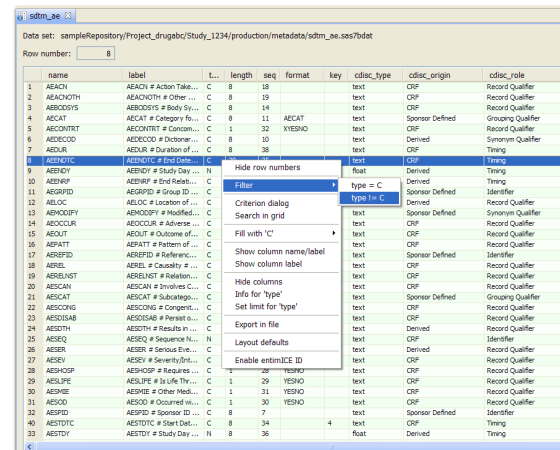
sdtm_ae

Data set: sampleRepository/Project_drugabc/Study_1234/production/metadata/sdtm_ae.sas7bdat

Row number: 8

| | name | label | t... | length | seq | format | key | cdisc_type | cdisc_origin | cdisc_role |
|---|---|---|---|---|---|---|---|---|---|---|
| 1 | AEACN | AEACN # Action Take... | C | 8 | 18 | | | text | CRF | Record Qualifier |
| 2 | AEACNOTH | AEACNOTH # Other ... | C | 8 | 19 | | | text | CRF | Record Qualifier |
| 3 | AEBODSYS | AEBODSYS # Body Sy... | C | 8 | 14 | | | text | CRF | Record Qualifier |
| 4 | AECAT | AECAT # Category fo... | C | 8 | 11 | AECAT | | text | Sponsor Defined | Grouping Qualifier |
| 5 | AECONTRT | AECONTRT # Concom... | C | 1 | 32 | XYESNO | | text | CRF | Record Qualifier |
| 6 | AEDECOD | AEDECOD # Dictionar... | C | 8 | 10 | | | text | Derived | Synonym Qualifier |
| 7 | AEDUR | AEDUR # Duration of ... | C | 8 | 38 | | | text | CRF | Timing |
| 8 | AEENDTC | AEENDTC # End Date... | C | | | | | text | CRF | Timing |
| 9 | AEENDY | AEENDY # Study Day ... | N | | | | | float | Derived | Timing |
| 10 | AEENRF | AEENRF # End Relati... | C | | | | | text | Derived | Timing |
| 11 | AEGRPID | AEGRPID # Group ID ... | C | | | | | text | Sponsor Defined | Identifier |
| 12 | AELOC | AELOC # Location of ... | C | | | | | text | CRF | Record Qualifier |
| 13 | AEMODIFY | AEMODIFY # Modified... | C | | | | | text | Sponsor Defined | Synonym Qualifier |
| 14 | AEOCCUR | AEOCCUR # Adverse ... | C | | | | | text | CRF | Record Qualifier |
| 15 | AEOUT | AEOUT # Outcome of... | C | | | | | text | CRF | Record Qualifier |
| 16 | AEPATT | AEPATT # Pattern of ... | C | | | | | text | CRF | Record Qualifier |
| 17 | AEREFID | AEREFID # Referenc... | C | | | | | text | Sponsor Defined | Identifier |
| 18 | AEREL | AEREL # Causality # ... | C | | | | | text | CRF | Record Qualifier |
| 19 | AERELNST | AERELNST # Relation... | C | | | | | text | CRF | Record Qualifier |
| 20 | AESCAN | AESCAN # Involves C... | C | | | | | text | CRF | Record Qualifier |
| 21 | AESCAT | AESCAT # Subcatego... | C | | | | | text | Sponsor Defined | Grouping Qualifier |
| 22 | AESCONG | AESCONG # Congenit... | C | | | | | text | CRF | Record Qualifier |
| 23 | AESDISAB | AESDISAB # Persist o... | C | | | | | text | CRF | Record Qualifier |
| 24 | AESDTH | AESDTH # Results in ... | C | | | | | text | Derived | Record Qualifier |
| 25 | AESEQ | AESEQ # Sequence N... | C | | | | | text | CRF | Identifier |
| 26 | AESER | AESER # Serious Eve... | C | | | | | text | CRF | Record Qualifier |
| 27 | AESEV | AESEV # Severity/Int... | C | | | | | text | CRF | Record Qualifier |
| 28 | AESHOSP | AESHOSP # Requires ... | C | 1 | 28 | YESNO | | text | CRF | Record Qualifier |
| 29 | AESLIFE | AESLIFE # Is Life Thr... | C | 1 | 29 | YESNO | | text | CRF | Record Qualifier |
| 30 | AESMIE | AESMIE # Other Medi... | C | 1 | 31 | YESNO | | text | CRF | Record Qualifier |
| 31 | AESOD | AESOD # Occurred wi... | C | 1 | 30 | YESNO | | text | CRF | Record Qualifier |
| 32 | AESPID | AESPID # Sponsor ID ... | C | 8 | 7 | | | text | Sponsor Defined | Identifier |
| 33 | AESTDTC | AESTDTC # Start Dat... | C | 8 | 34 | | 4 | text | CRF | Timing |
| 34 | AESTDY | AESTDY # Study Day ... | N | 8 | 36 | | | float | Derived | Timing |

Hide row numbers
Filter
Criterion dialog
Search in grid
Fill with 'C'
Show column name/label
Show column label
Hide columns
Info for 'type'
Set limit for 'type'
Export in file
Layout defaults
Enable entimICE ID

type = C
type != C